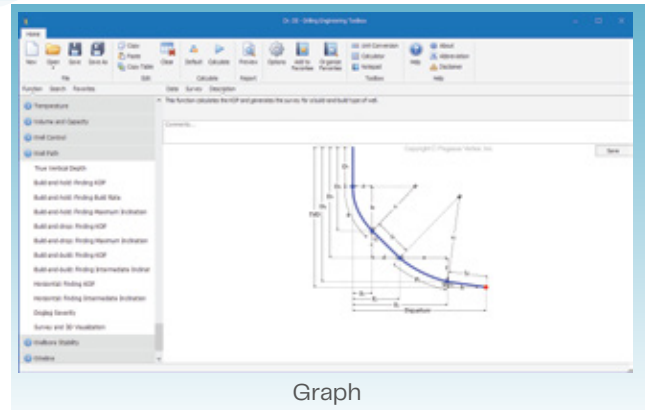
Ch. 08 - Drilling Engineering Toolbox

Home

New Open Save Save As
File

Copy
Paste
Copy Table
Edit

Clear

Default Calculate
Calculate

Preview
Report

Options

Add to Favorites

Organize Favorites

Unit Conversion
Calculator
Notepad
Toolbox

Help

About
Abbreviation
Disclaimer
Help

Function Search Favorites

Data Survey Description

Temperature

Volume and Capacity

Well Control

Well Path

True Vertical Depth

Build-and-hold: Finding KOP

Build-and-hold: Finding Build Rate

Build-and-hold: Finding Maximum Inclination

Build-and-drop: Finding KOP

Build-and-drop: Finding Maximum Inclination

Build-and-build: Finding KOP

Build-and-build: Finding Intermediate Inclinat

Horizontal: Finding KOP

Horizontal: Finding Intermediate Inclination

Dogleg Severity

Survey and 3D Visualization

Wellbore Stability

Utilities

This function calculates the KOP and generates the survey for circular and build type of well.

Comments...

Copyright © Pegasus Vertex, Inc.

Save

TVD

Departure

Graph